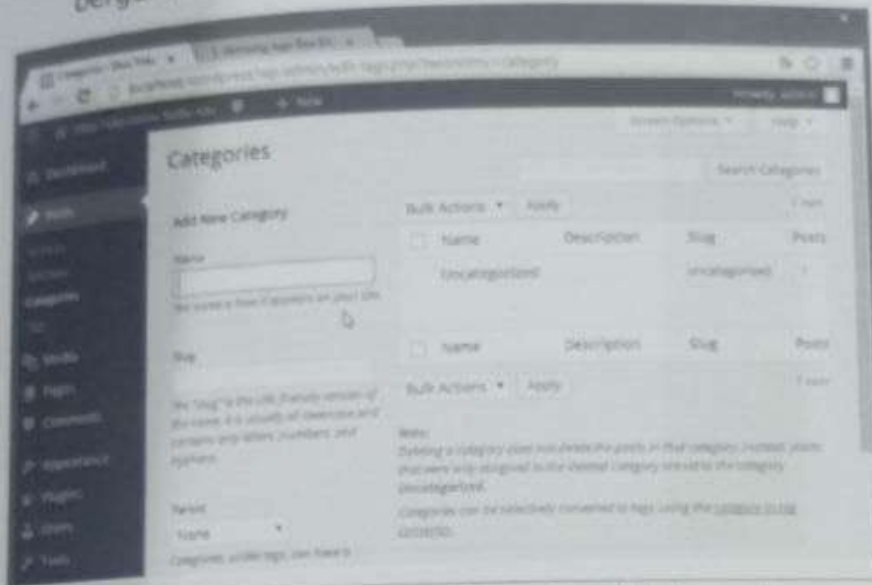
Categories

Search Categories

Add New Category

Name

Slug

Parent

None

Bulk Actions

Apply

Name

Description

Slug

Posts

Uncategorized

uncategorized

Name

Description

Slug

Posts

Bulk Actions

Apply

Note:

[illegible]

Dashboard

Posts

Categories

Media

Pages

Comments

Appearance

Plugins

Users

Tools

Screen Options

Help